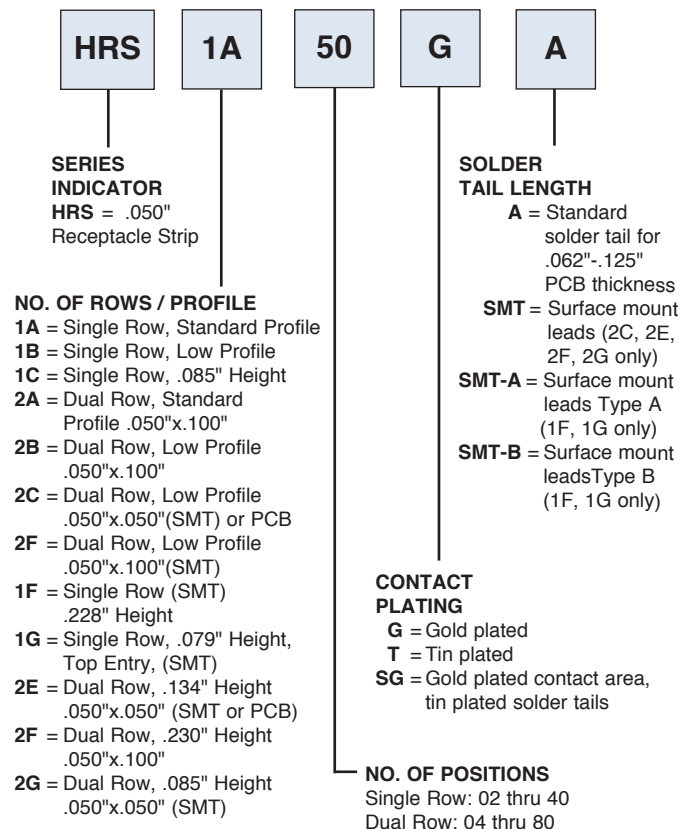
HRS 1A 50 G A

SERIES INDICATOR
**HRS** = .050" Receptacle Strip

SOLDER TAIL LENGTH
**A** = Standard solder tail for .062"-.125" PCB thickness
**SMT** = Surface mount leads (2C, 2E, 2F, 2G only)
**SMT-A** = Surface mount leads Type A (1F, 1G only)
**SMT-B** = Surface mount leadsType B (1F, 1G only)

NO. OF ROWS / PROFILE
**1A** = Single Row, Standard Profile
**1B** = Single Row, Low Profile
**1C** = Single Row, .085" Height
**2A** = Dual Row, Standard Profile .050"x.100"
**2B** = Dual Row, Low Profile .050"x.100"
**2C** = Dual Row, Low Profile .050"x.050"(SMT) or PCB
**2F** = Dual Row, Low Profile .050"x.100"(SMT)
**1F** = Single Row (SMT) .228" Height
**1G** = Single Row, .079" Height, Top Entry, (SMT)
**2E** = Dual Row, .134" Height .050"x.050" (SMT or PCB)
**2F** = Dual Row, .230" Height .050"x.100"
**2G** = Dual Row, .085" Height .050"x.050" (SMT)

CONTACT PLATING
**G** = Gold plated
**T** = Tin plated
**SG** = Gold plated contact area, tin plated solder tails

NO. OF POSITIONS
Single Row: 02 thru 40
Dual Row: 04 thru 80